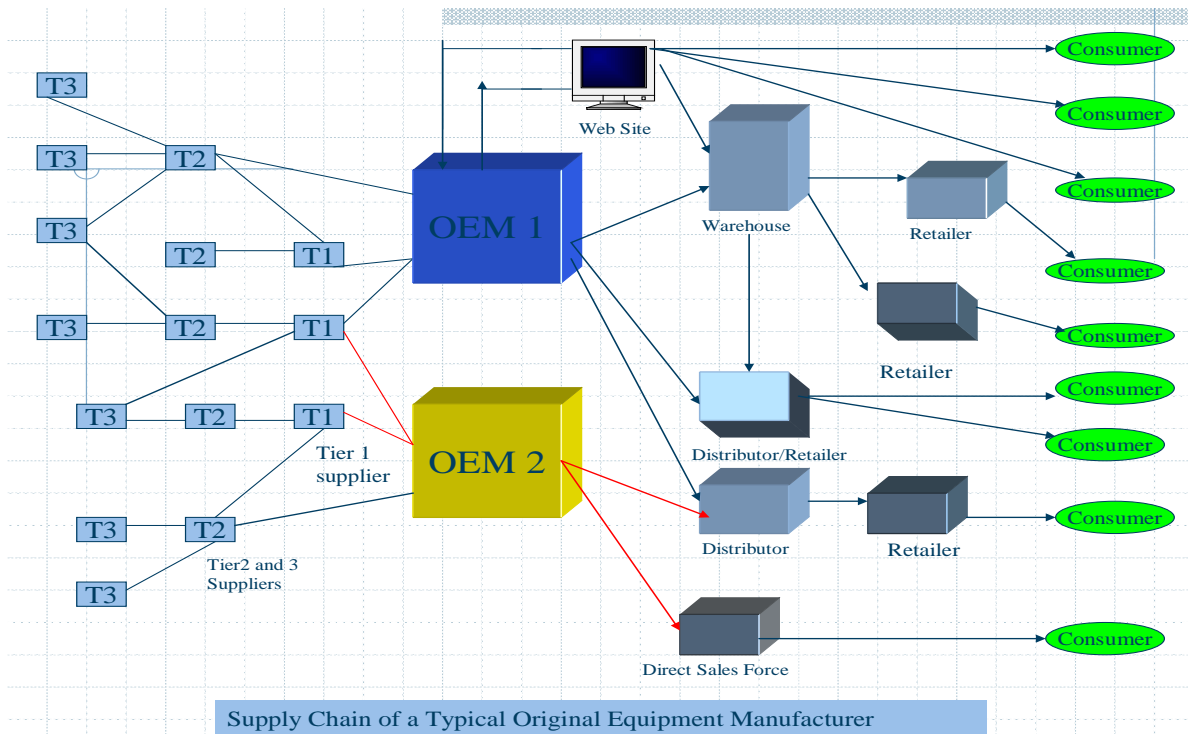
Consumer

Web Site

Consumer

T3

T3

T2

Consumer

Warehouse

T3

OEM 1

Retailer

T2

T1

Consumer

T3

T2

T1

Consumer

Retailer

Consumer

T3

T2

T1

Consumer

Tier 1 supplier

OEM 2

Distributor/Retailer

T3

T2

Consumer

Distributor

Retailer

Tier2 and 3 Suppliers

T3

Consumer

Direct Sales Force

Supply Chain of a Typical Original Equipment Manufacturer